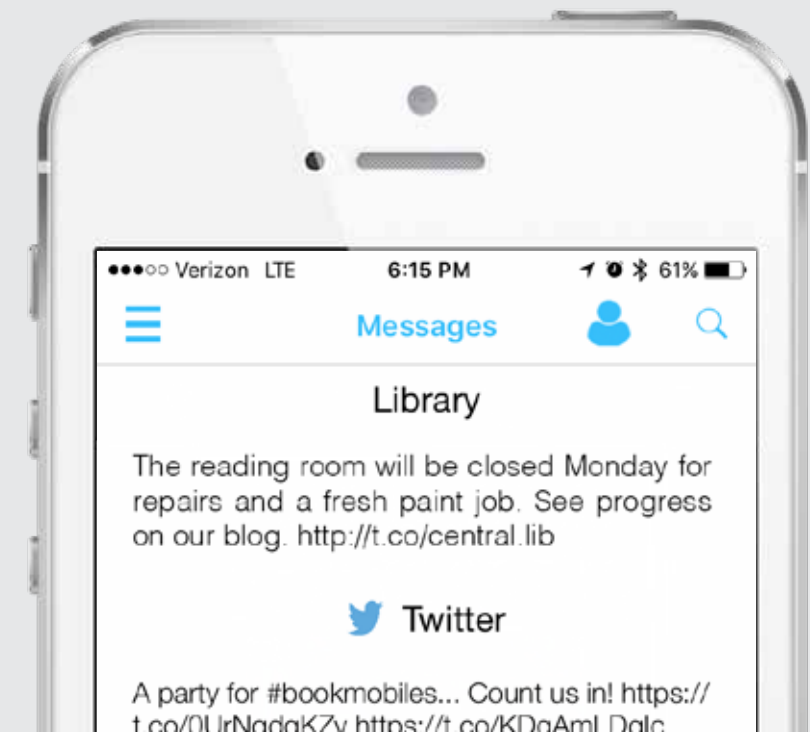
●●●○○ Verizon LTE 6:15 PM 61%

Messages

Library

The reading room will be closed Monday for repairs and a fresh paint job. See progress on our blog. http://t.co/central.lib

Twitter

A party for #bookmobiles... Count us in! https://t.co/0UrNqdqKZy https://t.co/KDqAmLDqlc